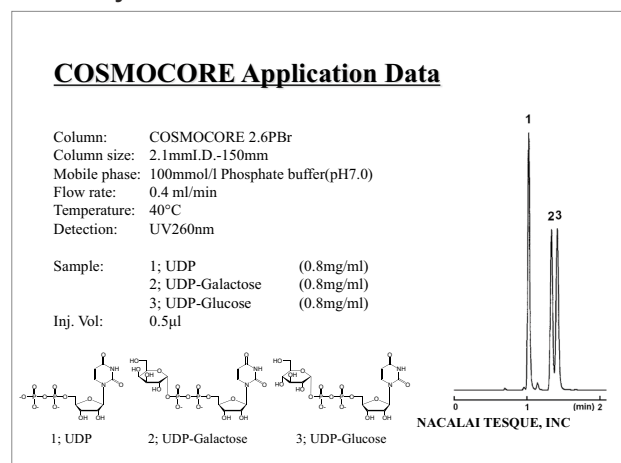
COSMOCORE Application Data

Column: COSMOCORE 2.6PBr
Column size: 2.1mmI.D.-150mm
Mobile phase: 100mmol/l Phosphate buffer(pH7.0)
Flow rate: 0.4 ml/min
Temperature: 40°C
Detection: UV260nm

Sample: 1; UDP (0.8mg/ml)
2; UDP-Galactose (0.8mg/ml)
3; UDP-Glucose (0.8mg/ml)
Inj. Vol: 0.5μl

1

2 3

0 1 (min) 2

NACALAI TESQUE, INC

1; UDP 2; UDP-Galactose 3; UDP-Glucose